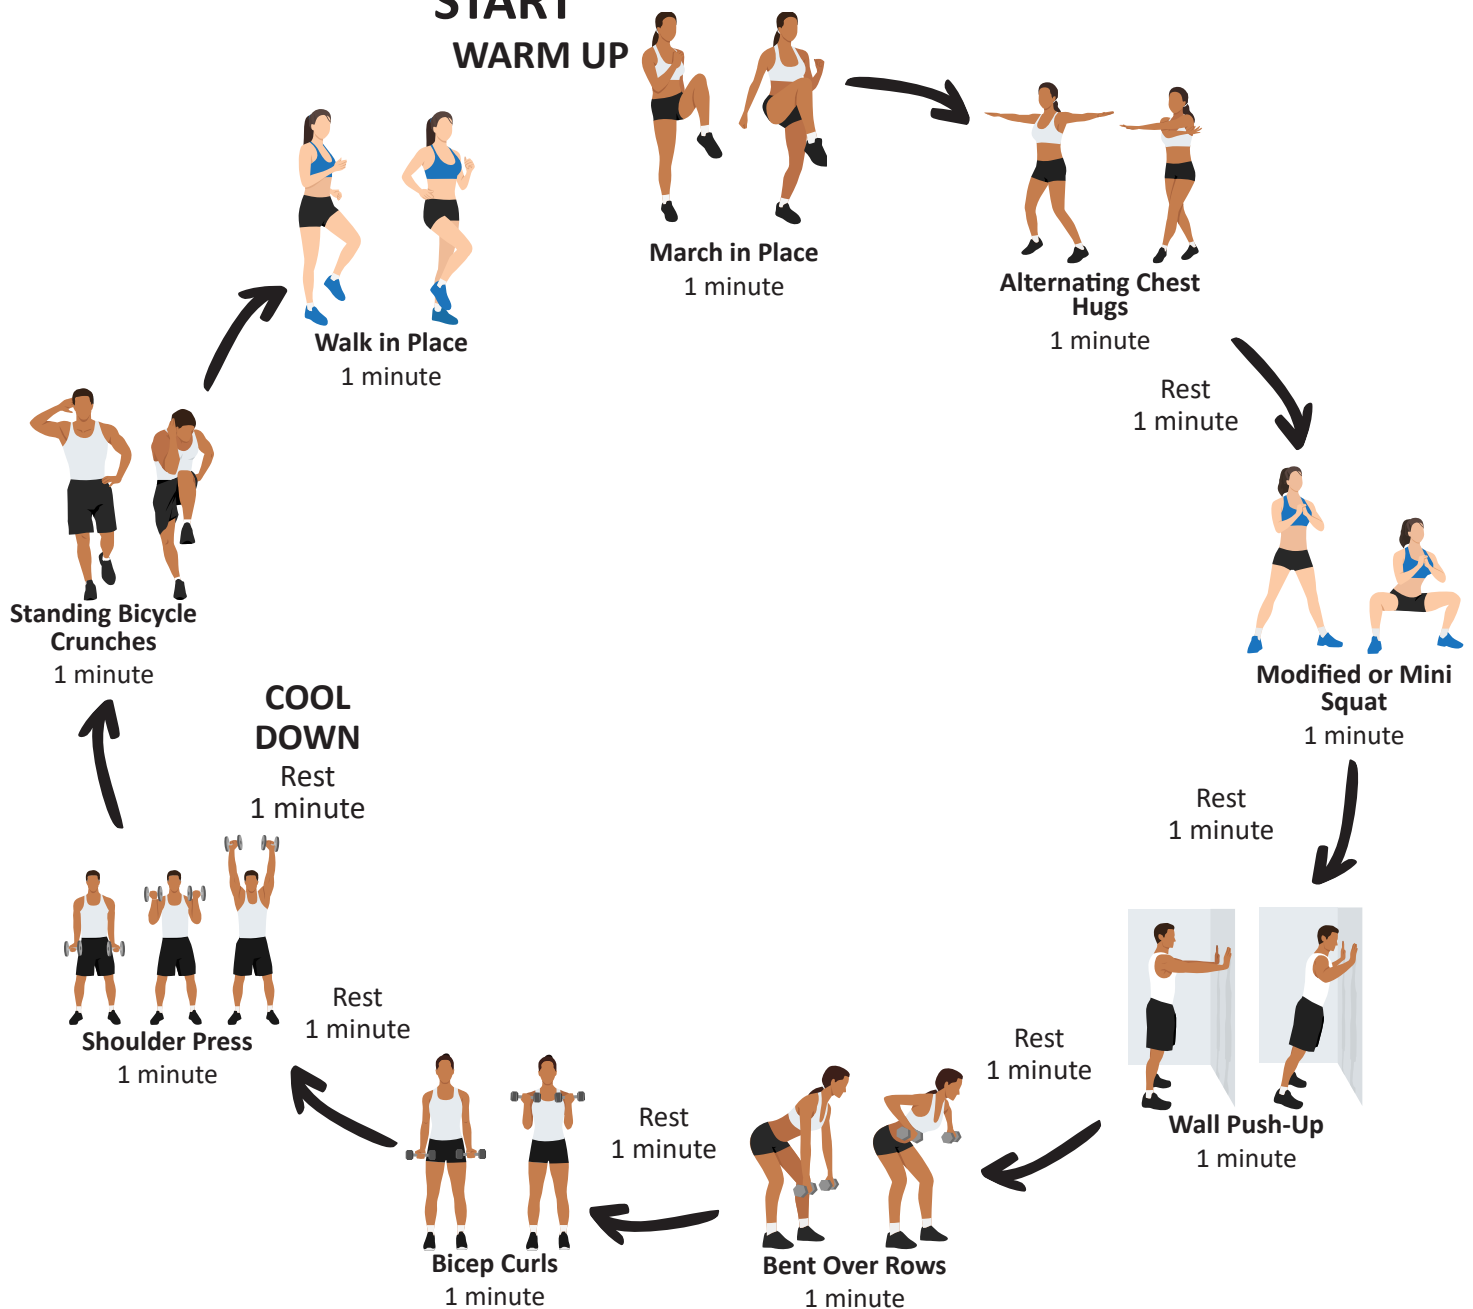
START
WARM UP

March in Place
1 minute

Alternating Chest Hugs
1 minute

Rest
1 minute

Modified or Mini Squat
1 minute

Rest
1 minute

Wall Push-Up
1 minute

Rest
1 minute

Bent Over Rows
1 minute

Rest
1 minute

Bicep Curls
1 minute

Rest
1 minute

Shoulder Press
1 minute

COOL DOWN
Rest
1 minute

Standing Bicycle Crunches
1 minute

Walk in Place
1 minute